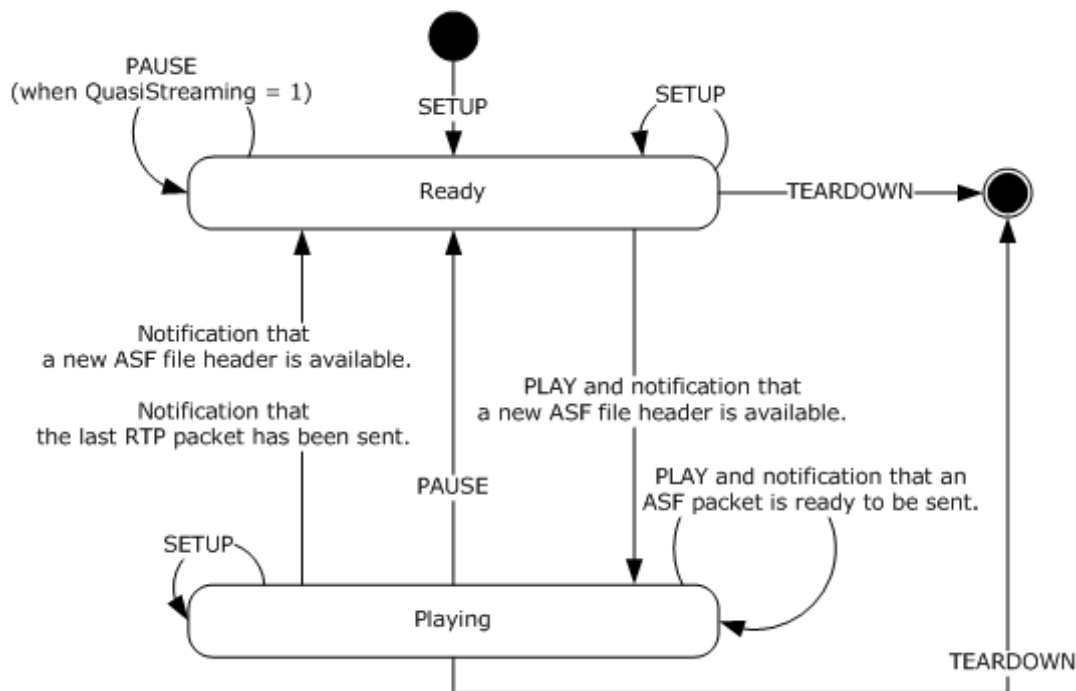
PAUSE
(when QuasiStreaming = 1)

SETUP

SETUP

Ready

TEARDOWN

Notification that
a new ASF file header is available.

Notification that
the last RTP packet has been sent.

PAUSE

PLAY and notification that
a new ASF file header is available.

PLAY and notification that an
ASF packet is ready to be sent.

SETUP

Playing

TEARDOWN